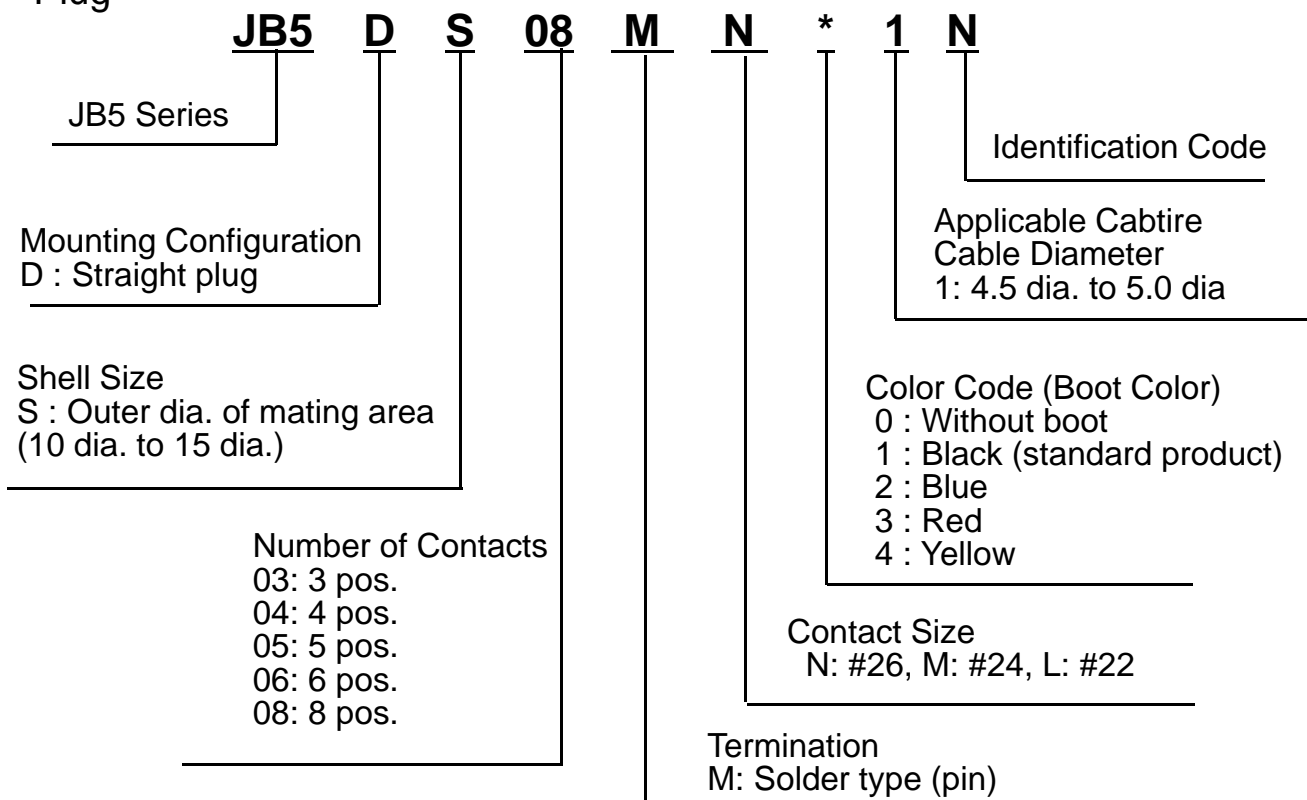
Plug

JB5 D S 08 M N * 1 N

JB5 Series

Identification Code

Applicable Cabtire Cable Diameter
1: 4.5 dia. to 5.0 dia

Mounting Configuration
D : Straight plug

Shell Size
S : Outer dia. of mating area (10 dia. to 15 dia.)

Color Code (Boot Color)
0 : Without boot
1 : Black (standard product)
2 : Blue
3 : Red
4 : Yellow

Number of Contacts
03: 3 pos.
04: 4 pos.
05: 5 pos.
06: 6 pos.
08: 8 pos.

Contact Size
N: #26, M: #24, L: #22

Termination
M: Solder type (pin)